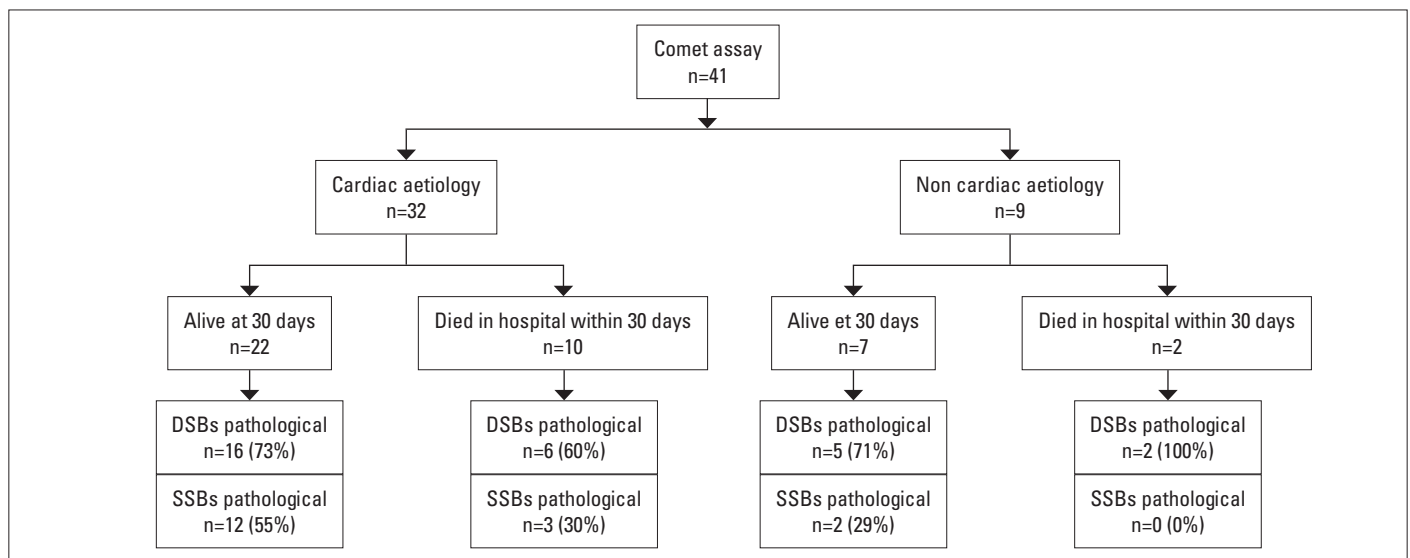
Comet assay
n=41

Cardiac aetiology
n=32

Non cardiac aetiology
n=9

Alive at 30 days
n=22

Died in hospital within 30 days
n=10

Alive et 30 days
n=7

Died in hospital within 30 days
n=2

DSBs pathological
n=16 (73%)

SSBs pathological
n=12 (55%)

DSBs pathological
n=6 (60%)

SSBs pathological
n=3 (30%)

DSBs pathological
n=5 (71%)

SSBs pathological
n=2 (29%)

DSBs pathological
n=2 (100%)

SSBs pathological
n=0 (0%)